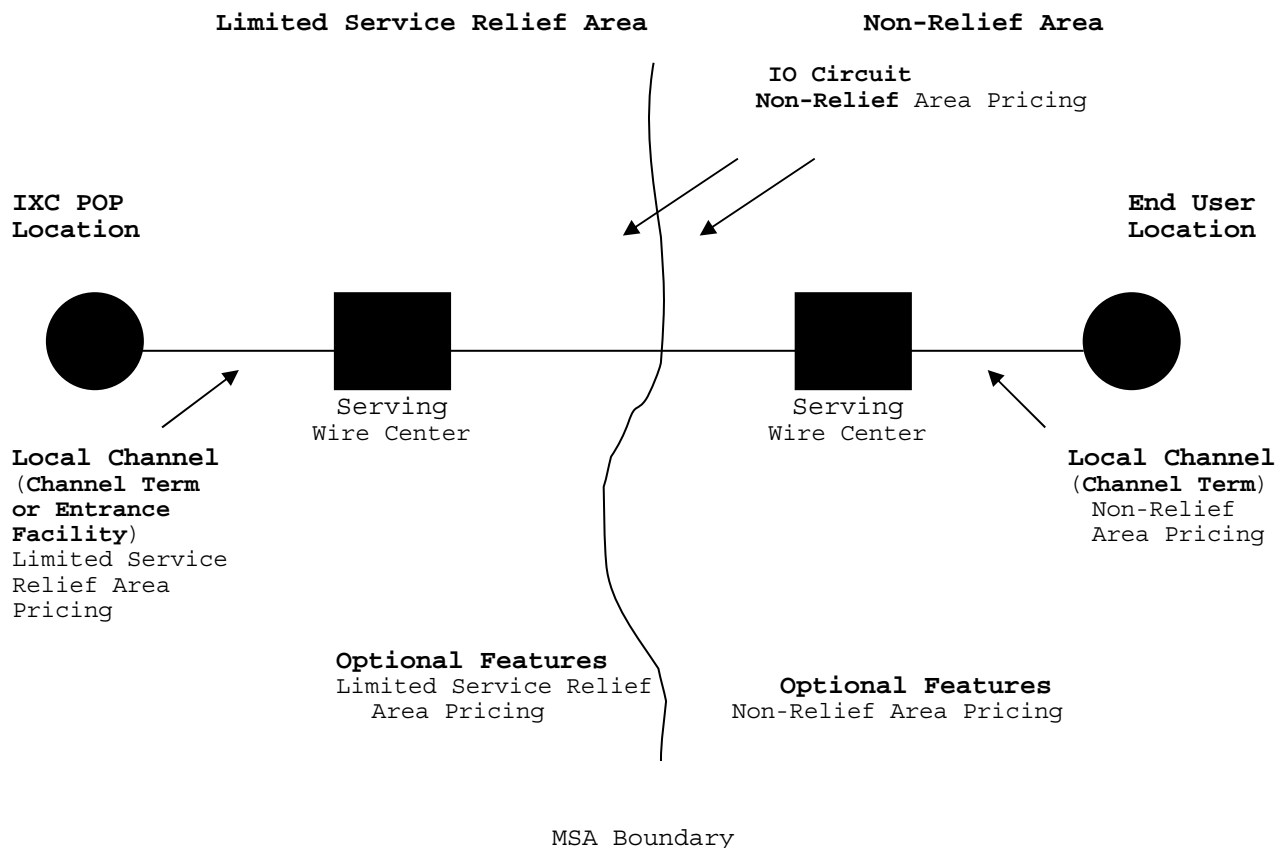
Limited Service Relief Area

Non-Relief Area

IO Circuit
Non-Relief Area Pricing

IXC POP
Location

End User
Location

Serving
Wire Center

Serving
Wire Center

Local Channel
(Channel Term
or Entrance
Facility)
Limited Service
Relief Area
Pricing

Local Channel
(Channel Term)
Non-Relief
Area Pricing

Optional Features
Limited Service Relief
Area Pricing

Optional Features
Non-Relief Area Pricing

MSA Boundary